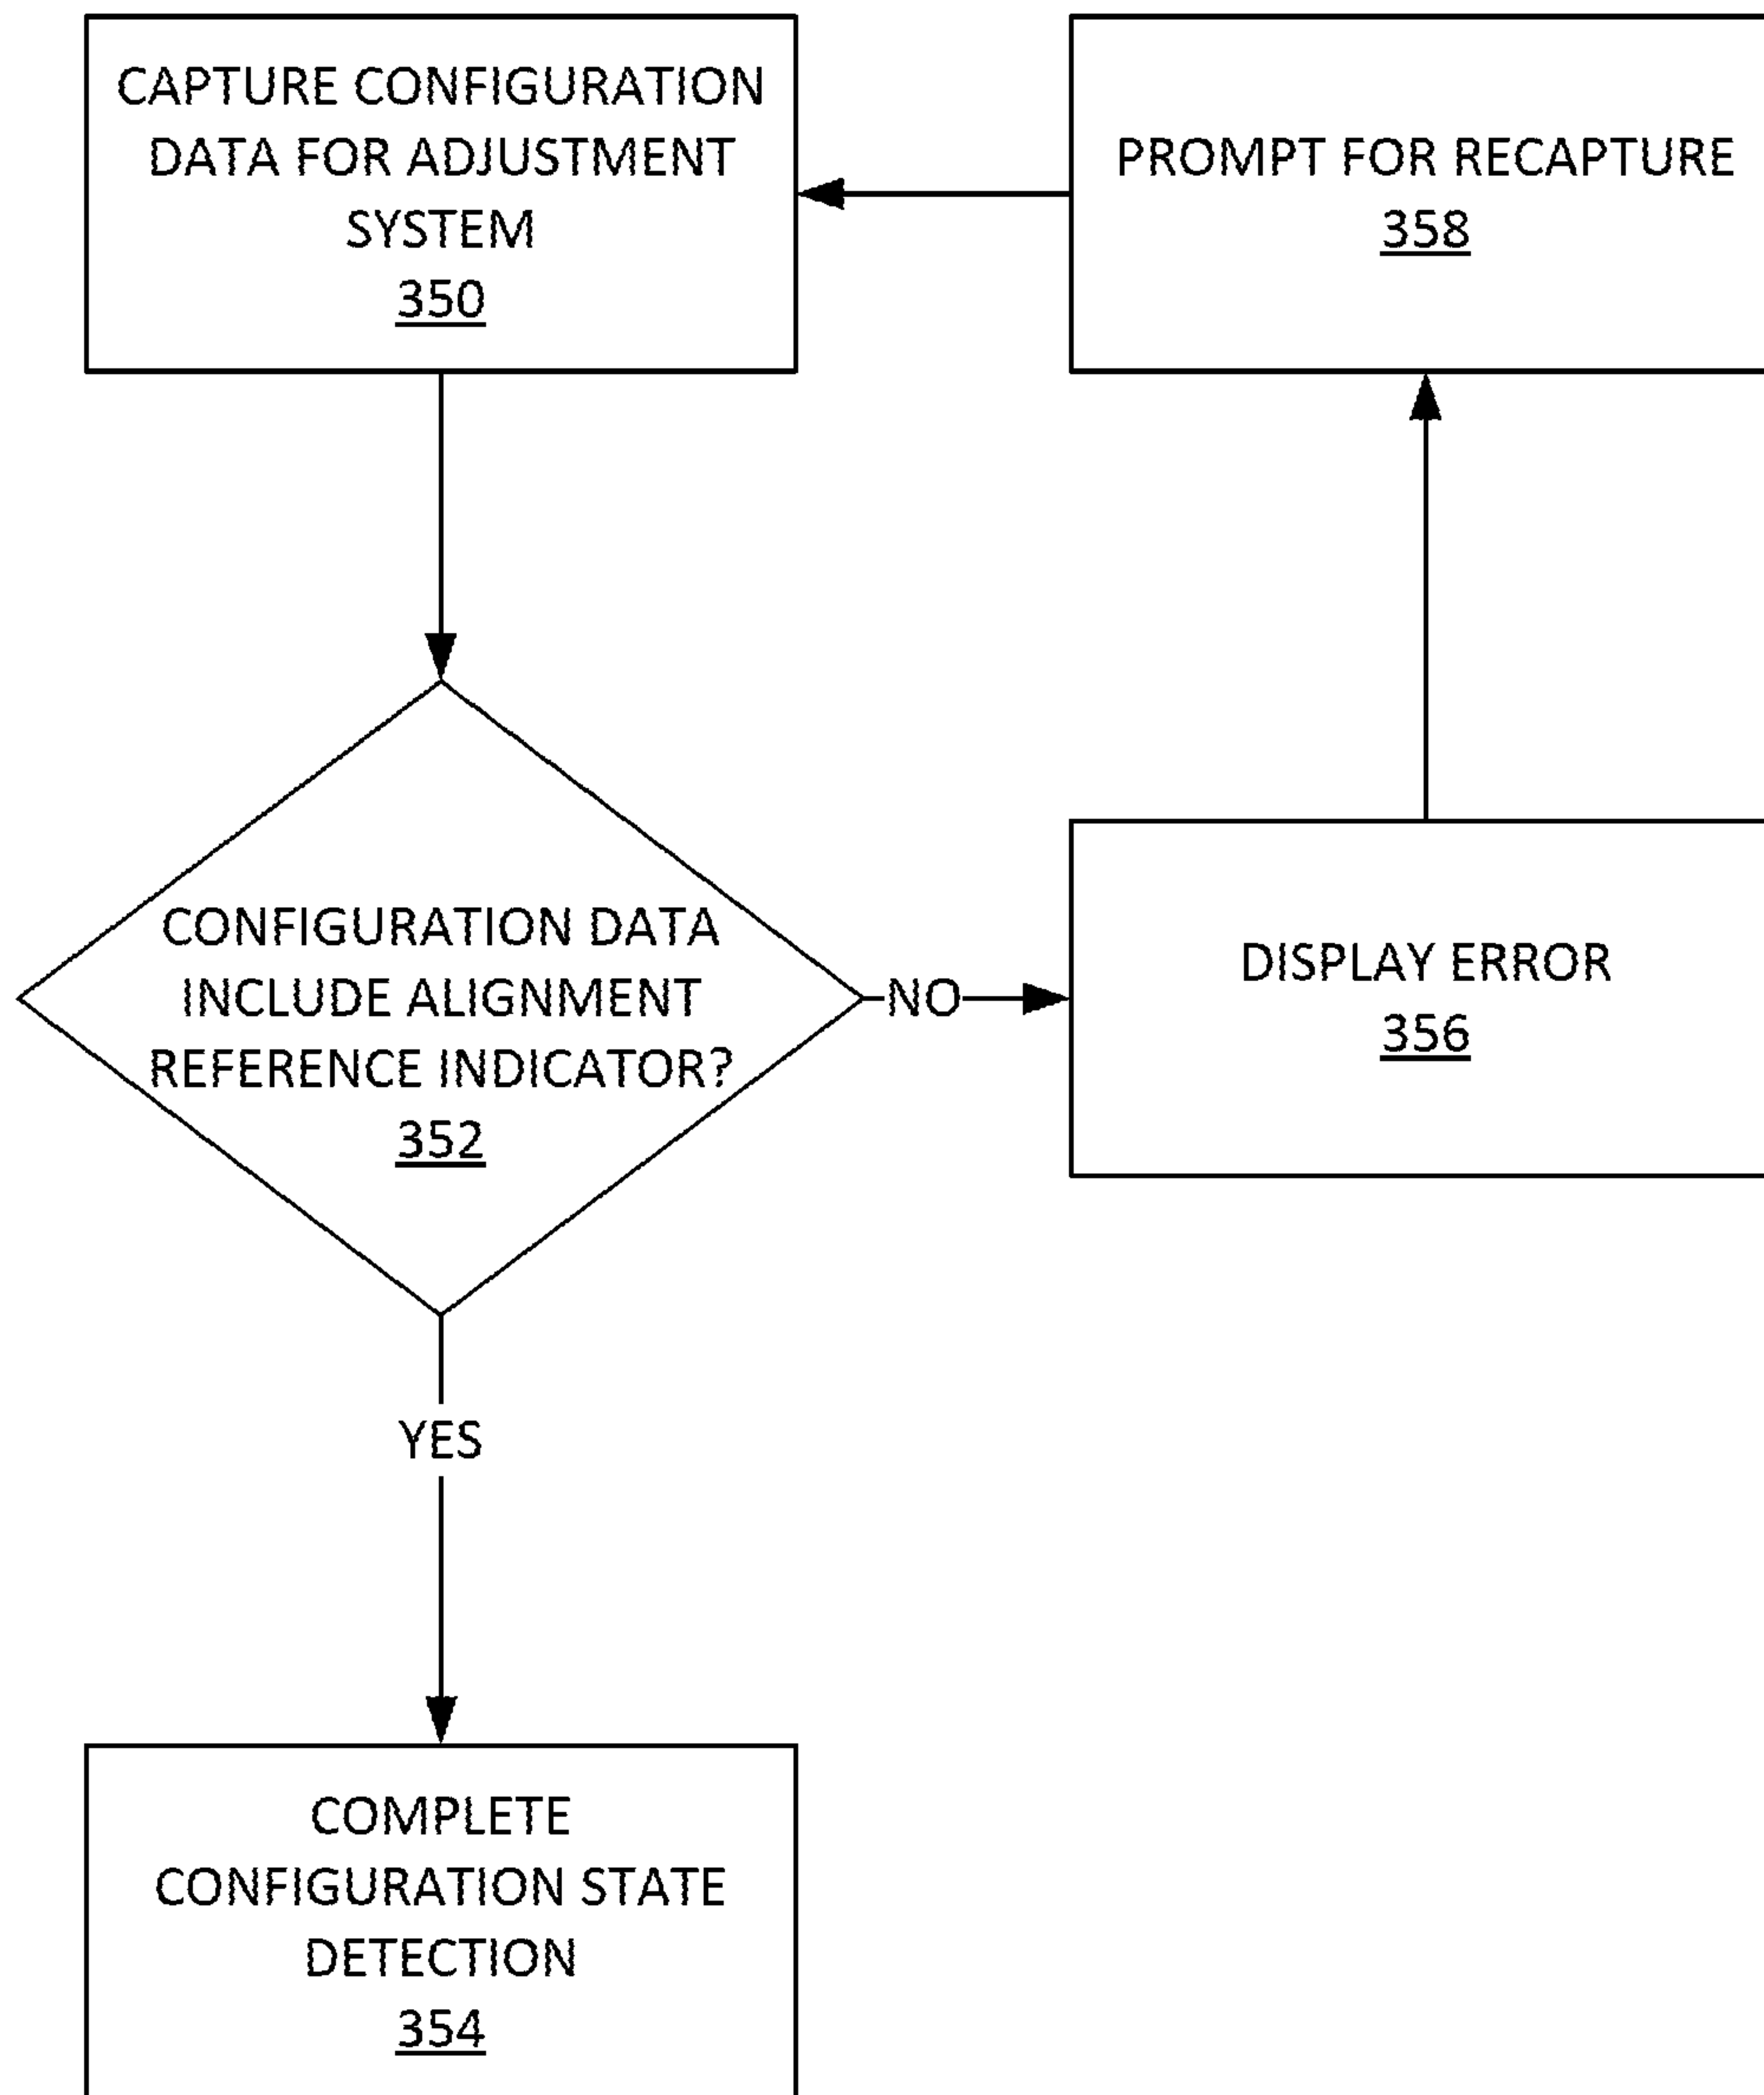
CAPTURE CONFIGURATION DATA FOR ADJUSTMENT SYSTEM
350

PROMPT FOR RECAPTURE
358

CONFIGURATION DATA INCLUDE ALIGNMENT REFERENCE INDICATOR?
352

NO

DISPLAY ERROR
356

YES

COMPLETE CONFIGURATION STATE DETECTION
354